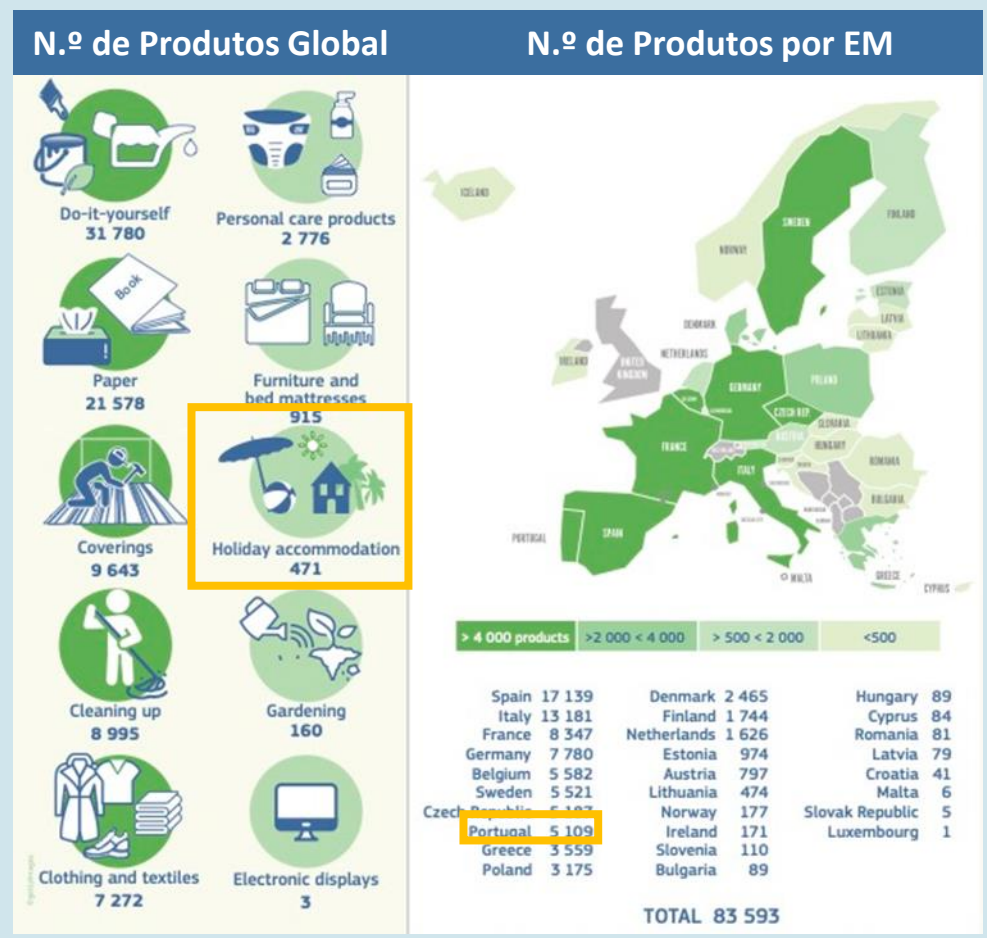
N.º de Produtos Global

N.º de Produtos por EM

Book

Do-it-yourself
31 780

Personal care products
2 776

Paper
21 578

Furniture and bed mattresses
915

Coverings
9 643

Holiday accommodation
471

Cleaning up
8 995

Gardening
160

Clothing and textiles
7 272

Electronic displays
3

ICELAND
SWEDEN
FINLAND
NORWAY
ESTONIA
LATVIA
DENMARK
LITHUANIA
IRELAND
UNITED KINGDOM
NETHERLANDS
POLAND
GERMANY
CZECH REP
SLOVAKIA
AUSTRIA
HUNGARY
FRANCE
ROMANIA
ITALY
BULGARIA
PORTUGAL
SPAIN
MALTA
GREECE
CYPRUS

> 4 000 products
>2 000 < 4 000
> 500 < 2 000
<500

| | | | | | |
|---|---|---|---|---|---|
| Spain | 17 139 | Denmark | 2 465 | Hungary | 89 |
| Italy | 13 181 | Finland | 1 744 | Cyprus | 84 |
| France | 8 347 | Netherlands | 1 626 | Romania | 81 |
| Germany | 7 780 | Estonia | 974 | Latvia | 79 |
| Belgium | 5 582 | Austria | 797 | Croatia | 41 |
| Sweden | 5 521 | Lithuania | 474 | Malta | 6 |
| Czech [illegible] | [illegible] | Norway | 177 | Slovak Republic | 5 |
| Portugal | 5 109 | Ireland | 171 | Luxembourg | 1 |
| Greece | 3 559 | Slovenia | 110 | | |
| Poland | 3 175 | Bulgaria | 89 | | |

TOTAL 83 593